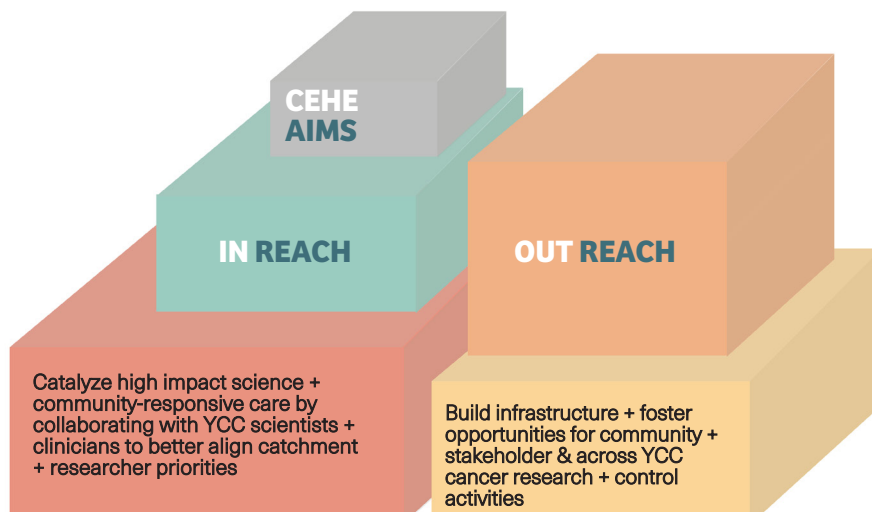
CEHE AIMS

IN REACH

OUT REACH

Catalyze high impact science + community-responsive care by collaborating with YCC scientists + clinicians to better align catchment + researcher priorities

Build infrastructure + foster opportunities for community + stakeholder & across YCC cancer research + control activities